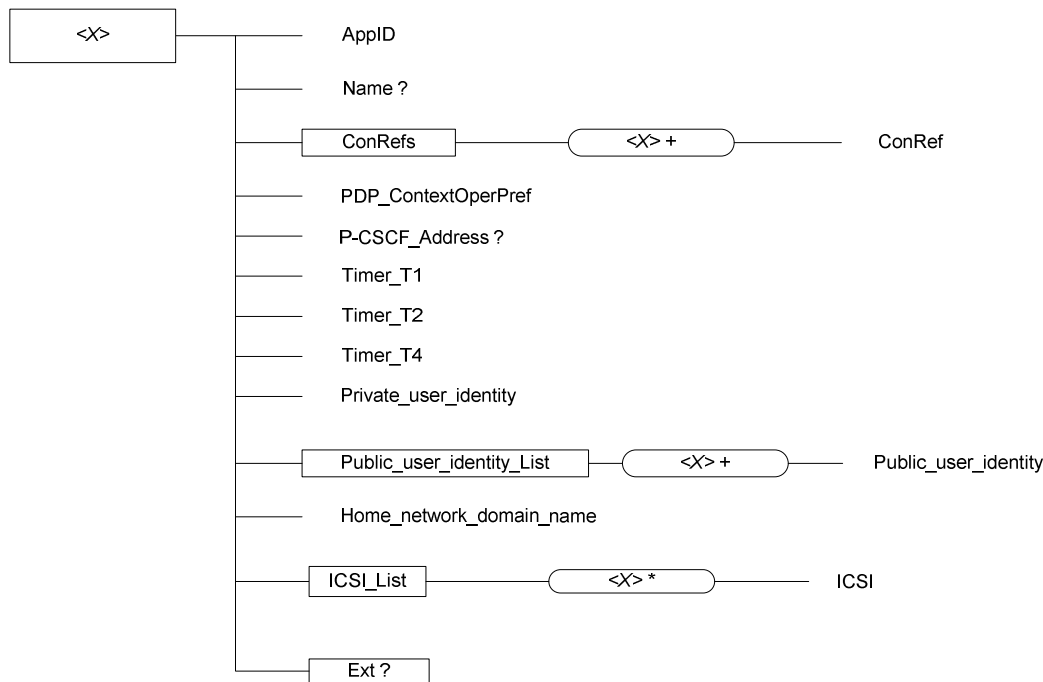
<X>

AppID

Name ?

ConRefs

<X> +

ConRef

PDP_ContextOperPref

P-CSCF_Address ?

Timer_T1

Timer_T2

Timer_T4

Private_user_identity

Public_user_identity_List

<X> +

Public_user_identity

Home_network_domain_name

ICSI_List

<X> *

ICSI

Ext ?